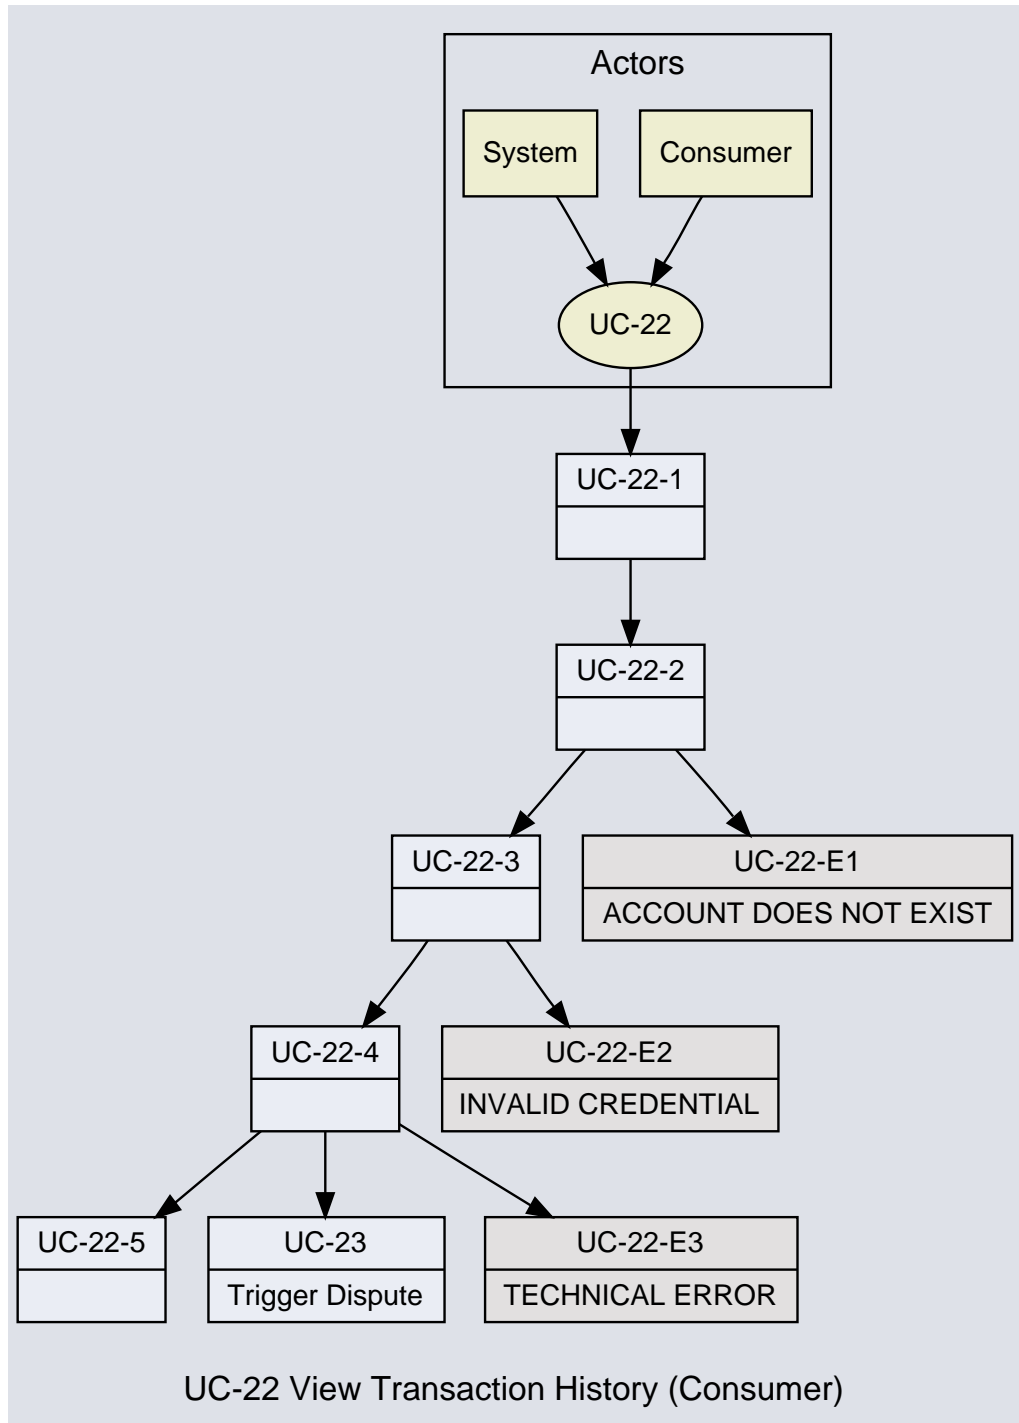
Actors

System

Consumer

UC-22

UC-22-1

UC-22-2

UC-22-3

UC-22-E1

ACCOUNT DOES NOT EXIST

UC-22-4

UC-22-E2

INVALID CREDENTIAL

UC-22-5

UC-23

Trigger Dispute

UC-22-E3

TECHNICAL ERROR

UC-22 View Transaction History (Consumer)